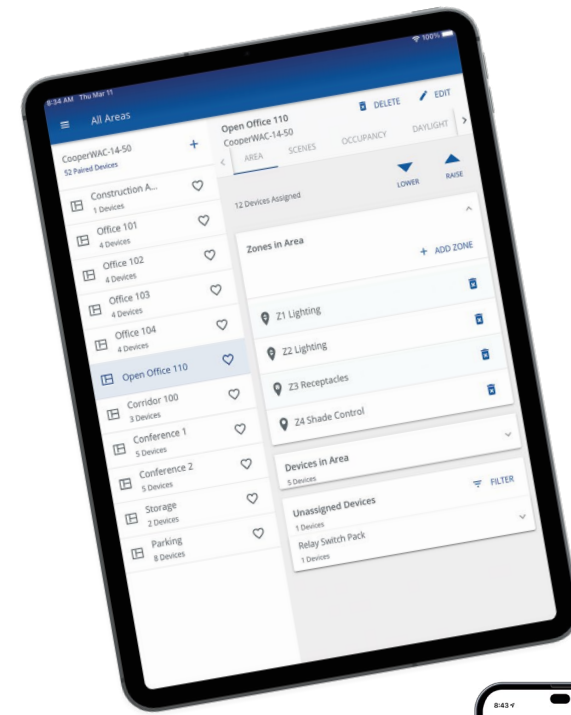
8:34 AM Thu Mar 11

100%

All Areas

CooperWAC-14-50
52 Paired Devices

+

Construction A...
1 Devices

Office 101
4 Devices

Office 102
4 Devices

Office 103
4 Devices

Office 104
4 Devices

Open Office 110

Corridor 100
3 Devices

Conference 1
5 Devices

Conference 2
5 Devices

Storage
2 Devices

Parking
8 Devices

Open Office 110
CooperWAC-14-50

DELETE

EDIT

AREA

SCENES

OCCUPANCY

DAYLIGHT

12 Devices Assigned

LOWER

RAISE

Zones in Area

+ ADD ZONE

Z1 Lighting

Z2 Lighting

Z3 Receptacles

Z4 Shade Control

Devices in Area
5 Devices

FILTER

Unassigned Devices
1 Devices

Relay Switch Pack
1 Devices

8:43